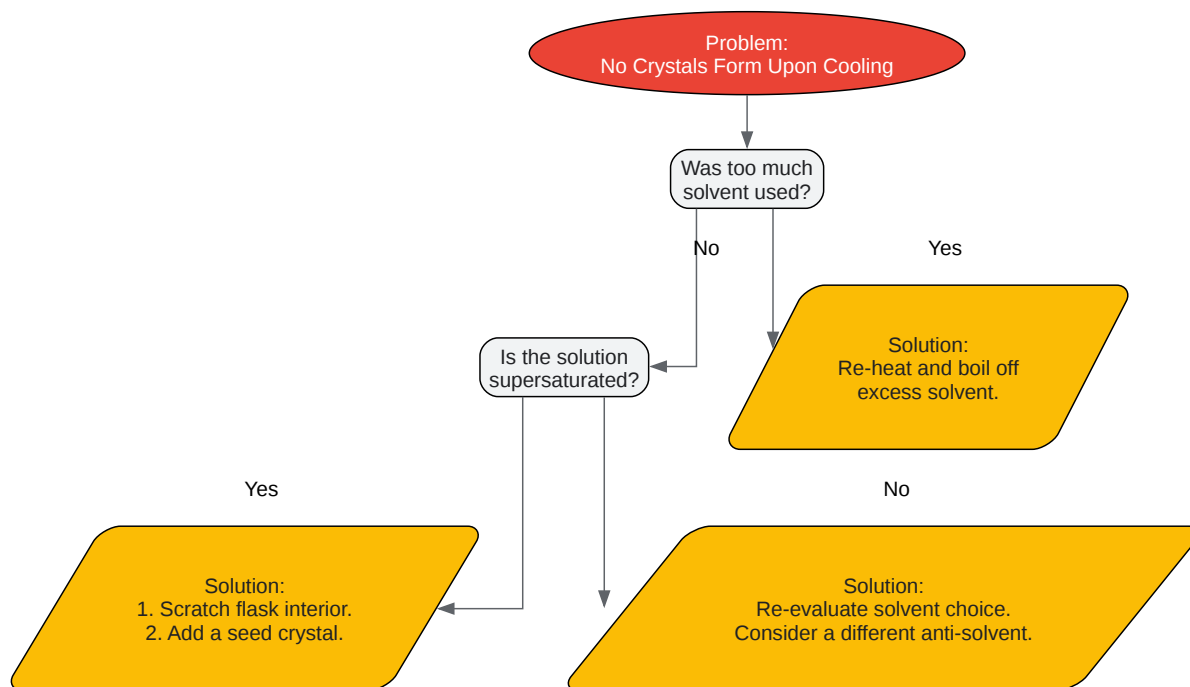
Problem:
No Crystals Form Upon Cooling

Was too much solvent used?

No

Yes

Solution:
Re-heat and boil off excess solvent.

Is the solution supersaturated?

Yes

No

Solution:
1. Scratch flask interior.
2. Add a seed crystal.

Solution:
Re-evaluate solvent choice.
Consider a different anti-solvent.